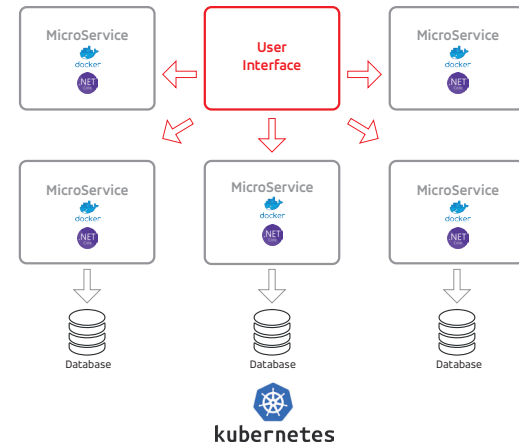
MicroService
docker
.NET Core

User Interface

MicroService
docker
.NET Core

MicroService
docker
.NET Core

MicroService
docker
.NET Core

MicroService
docker
.NET Core

Database

Database

Database

kubernetes